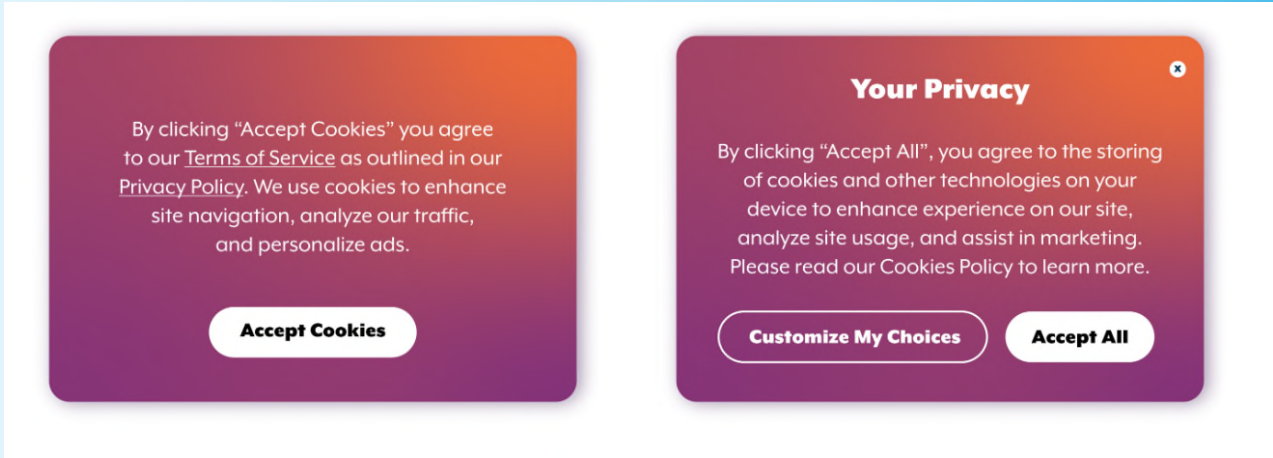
By clicking “Accept Cookies” you agree to our Terms of Service as outlined in our Privacy Policy. We use cookies to enhance site navigation, analyze our traffic, and personalize ads.

Accept Cookies

Your Privacy

By clicking “Accept All”, you agree to the storing of cookies and other technologies on your device to enhance experience on our site, analyze site usage, and assist in marketing. Please read our Cookies Policy to learn more.

Customize My Choices

Accept All